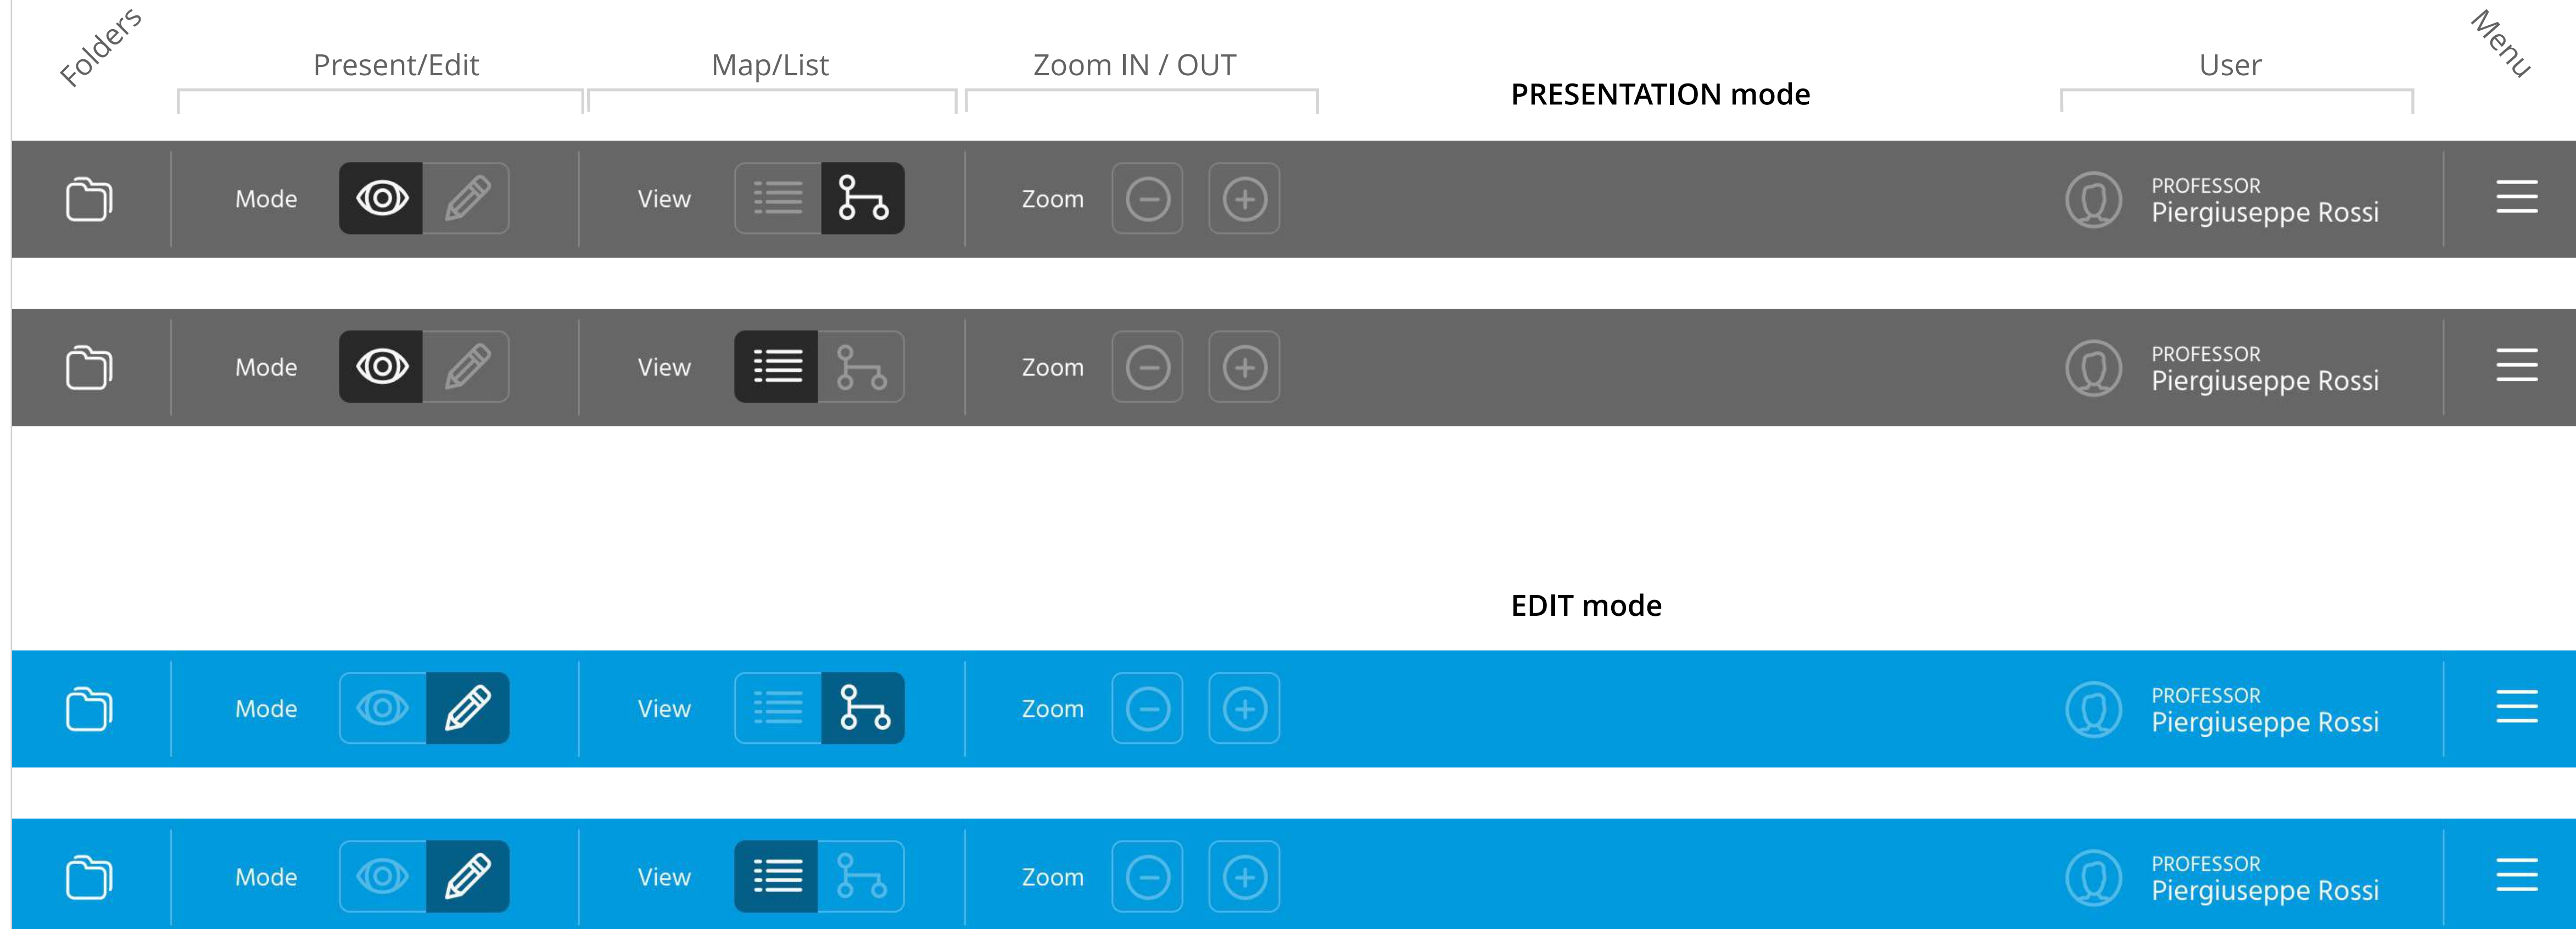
Folders

Present/Edit

Map/List

Zoom IN / OUT

PRESENTATION mode

User

Menu

Mode

View

Zoom

PROFESSOR
Piergiuseppe Rossi

Mode

View

Zoom

PROFESSOR
Piergiuseppe Rossi

EDIT mode

Mode

View

Zoom

PROFESSOR
Piergiuseppe Rossi

Mode

View

Zoom

PROFESSOR
Piergiuseppe Rossi